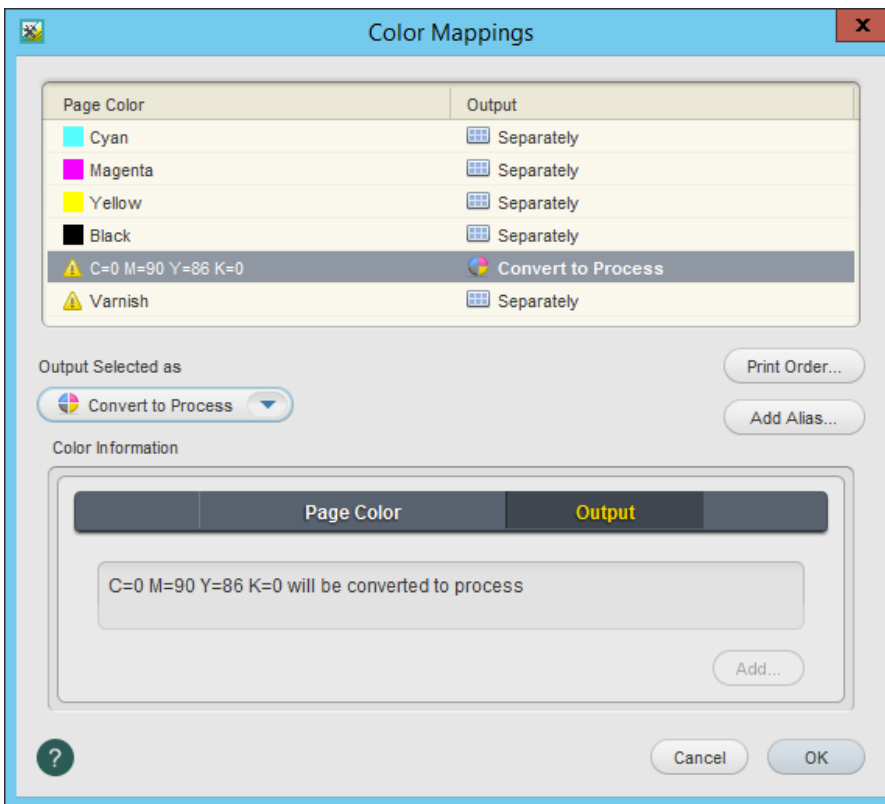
Color Mappings

x

| Page Color | Output |
|---|---|
| Cyan | Separately |
| Magenta | Separately |
| Yellow | Separately |
| Black | Separately |
| C=0 M=90 Y=86 K=0 | Convert to Process |
| Varnish | Separately |

Output Selected as

Convert to Process

Print Order...

Add Alias...

Color Information

Page Color

Output

C=0 M=90 Y=86 K=0 will be converted to process

Add...

?

Cancel

OK